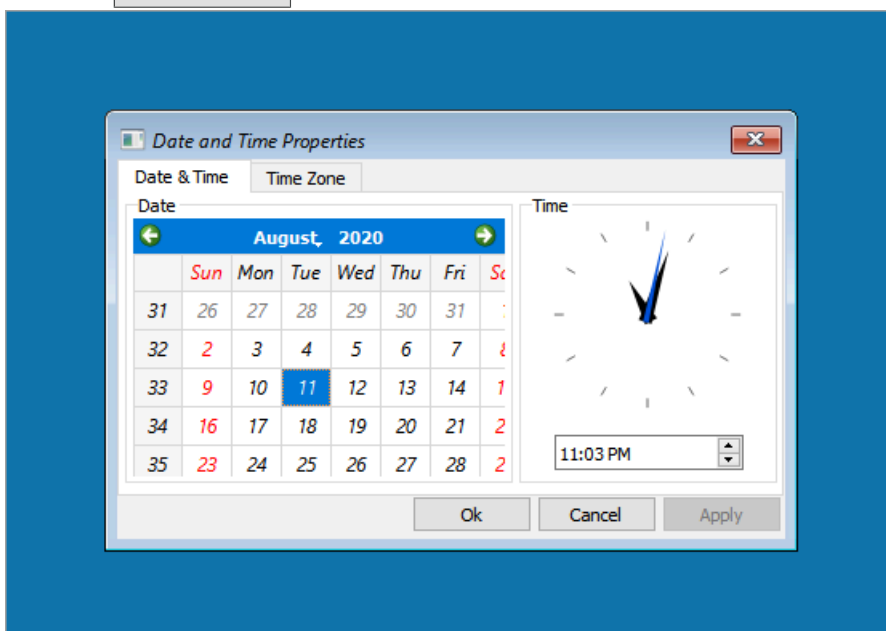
Date and Time Properties

Date & Time | Time Zone

Date

August, 2020

|  | Sun | Mon | Tue | Wed | Thu | Fri | Sa |
|---|---|---|---|---|---|---|---|
| 31 | 26 | 27 | 28 | 29 | 30 | 31 | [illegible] |
| 32 | 2 | 3 | 4 | 5 | 6 | 7 | 8 |
| 33 | 9 | 10 | 11 | 12 | 13 | 14 | 1 |
| 34 | 16 | 17 | 18 | 19 | 20 | 21 | 2 |
| 35 | 23 | 24 | 25 | 26 | 27 | 28 | 2 |

Time

11:03 PM

Ok | Cancel | Apply